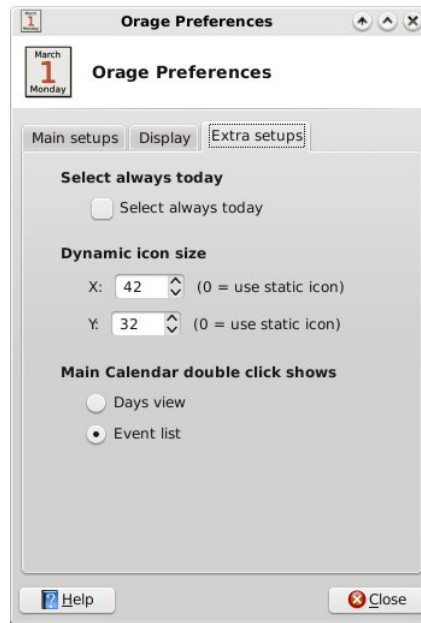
Orage Preferences

March
1
Monday

Orage Preferences

Main setups | Display | Extra setups

Select always today

Select always today

Dynamic icon size

X: 42 (0 = use static icon)

Y: 32 (0 = use static icon)

Main Calendar double click shows

Days view

Event list

Help

Close